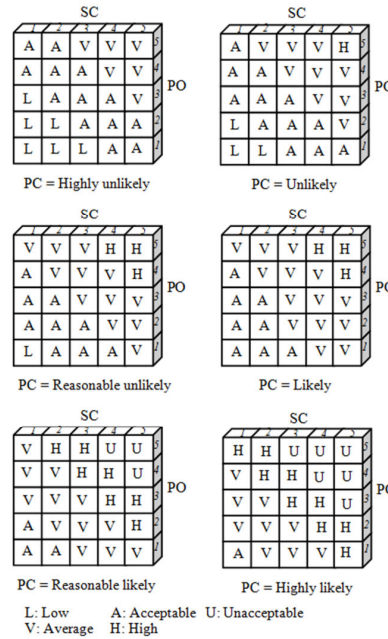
SC

| 1 | 2 | 3 | 4 | 5 | |
|---|---|---|---|---|---|
| A | A | V | V | V | 5 |
| A | A | A | V | V | 4 |
| L | A | A | A | V | 3 |
| L | L | A | A | A | 2 |
| L | L | L | A | A | 1 |

PO

PC = Highly unlikely

SC

| 1 | 2 | 3 | 4 | 5 | |
|---|---|---|---|---|---|
| A | V | V | V | H | 5 |
| A | A | V | V | V | 4 |
| A | A | A | V | V | 3 |
| L | A | A | A | V | 2 |
| L | L | A | A | A | 1 |

PO

PC = Unlikely

SC

| 1 | 2 | 3 | 4 | 5 | |
|---|---|---|---|---|---|
| V | V | V | H | H | 5 |
| A | V | V | V | H | 4 |
| A | A | V | V | V | 3 |
| A | A | A | V | V | 2 |
| L | A | A | A | V | 1 |

PO

PC = Reasonable unlikely

SC

| 1 | 2 | 3 | 4 | 5 | |
|---|---|---|---|---|---|
| V | V | V | H | H | 5 |
| A | V | V | V | H | 4 |
| A | A | V | V | V | 3 |
| A | A | V | V | V | 2 |
| A | A | A | V | V | 1 |

PO

PC = Likely

SC

| 1 | 2 | 3 | 4 | 5 | |
|---|---|---|---|---|---|
| V | H | H | U | U | 5 |
| V | V | H | H | U | 4 |
| V | V | V | H | H | 3 |
| A | V | V | V | H | 2 |
| A | A | V | V | V | 1 |

PO

PC = Reasonable likely

SC

| 1 | 2 | 3 | 4 | 5 | |
|---|---|---|---|---|---|
| H | H | U | U | U | 5 |
| V | H | H | U | U | 4 |
| V | V | H | H | U | 3 |
| V | V | V | H | H | 2 |
| A | V | V | V | H | 1 |

PO

PC = Highly likely

L: Low A: Acceptable U: Unacceptable
V: Average H: High